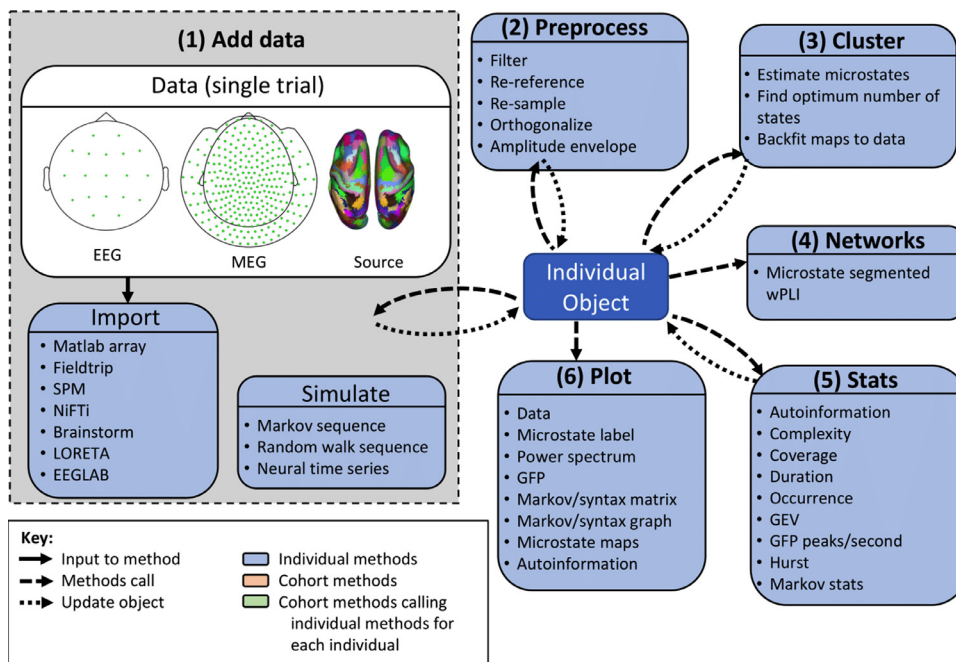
(1) Add data

Data (single trial)

EEG

MEG

Source

Import

- Matlab array
- Fieldtrip
- SPM
- NiFTi
- Brainstorm
- LORETA
- EEGLAB

Simulate

- Markov sequence
- Random walk sequence
- Neural time series

(2) Preprocess

- Filter
- Re-reference
- Re-sample
- Orthogonalize
- Amplitude envelope

(3) Cluster

- Estimate microstates
- Find optimum number of states
- Backfit maps to data

Individual Object

(4) Networks

- Microstate segmented wPLI

(6) Plot

- Data
- Microstate label
- Power spectrum
- GFP
- Markov/syntax matrix
- Markov/syntax graph
- Microstate maps
- Autoinformation

(5) Stats

- Autoinformation
- Complexity
- Coverage
- Duration
- Occurrence
- GEV
- GFP peaks/second
- Hurst
- Markov stats

Key:
Input to method
Methods call
Update object
Individual methods
Cohort methods
Cohort methods calling individual methods for each individual